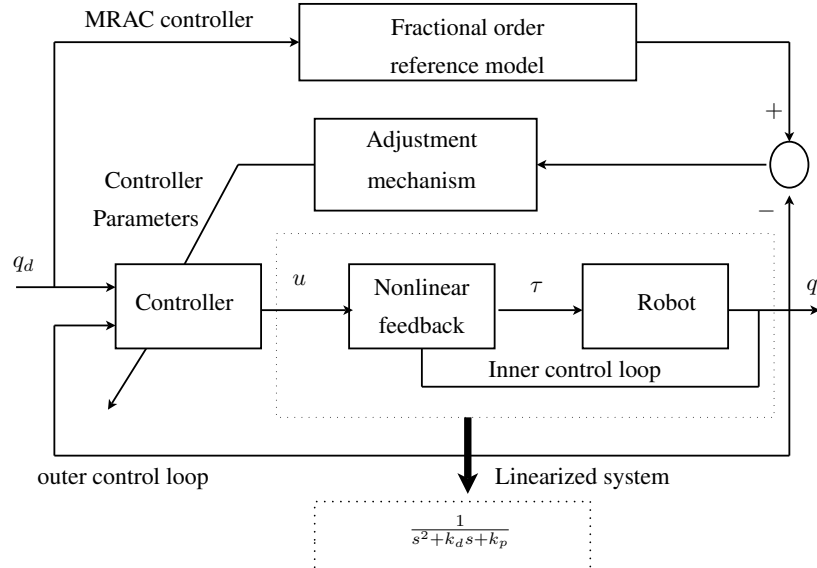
MRAC controller

Fractional order reference model

+

Adjustment mechanism

Controller Parameters

−

$q_d$

Controller

$u$

Nonlinear feedback

$\tau$

Robot

$q$

Inner control loop

outer control loop

Linearized system

$\frac{1}{s^2+k_d s+k_p}$